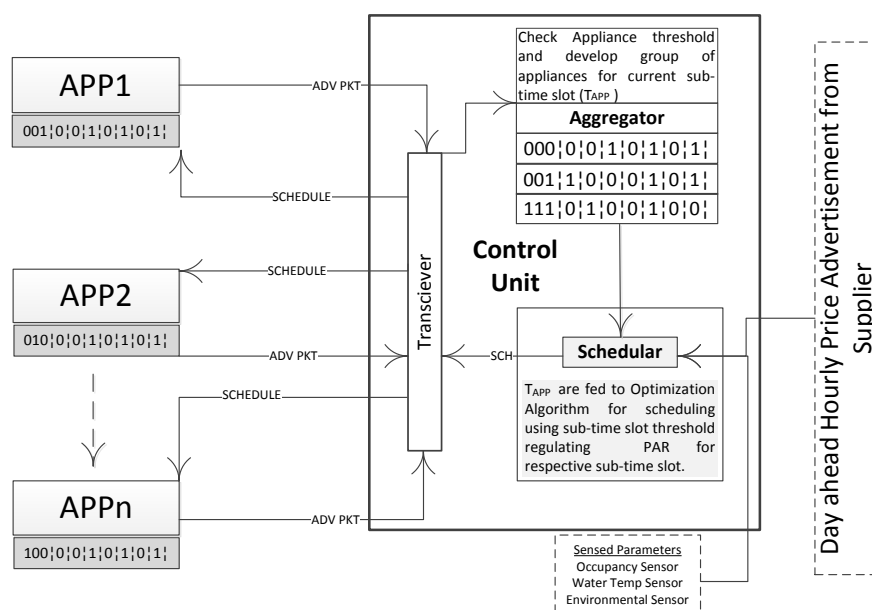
APP1

001¦0¦0¦1¦0¦1¦0¦1¦

ADV PKT

SCHEDULE

APP2

010¦0¦0¦1¦0¦1¦0¦1¦

SCHEDULE

ADV PKT

SCHEDULE

APPn

100¦0¦0¦1¦0¦1¦0¦1¦

ADV PKT

Transciever

Check Appliance threshold and develop group of appliances for current sub-time slot ($T_{APP}$)

Aggregator

000¦0¦0¦1¦0¦1¦0¦1¦

001¦1¦0¦0¦0¦1¦0¦1¦

111¦0¦1¦0¦0¦1¦0¦0¦

Control Unit

SCH

Schedular

$T_{APP}$ are fed to Optimization Algorithm for scheduling using sub-time slot threshold regulating PAR for respective sub-time slot.

Sensed Parameters
Occupancy Sensor
Water Temp Sensor
Environmental Sensor

Day ahead Hourly Price Advertisement from Supplier